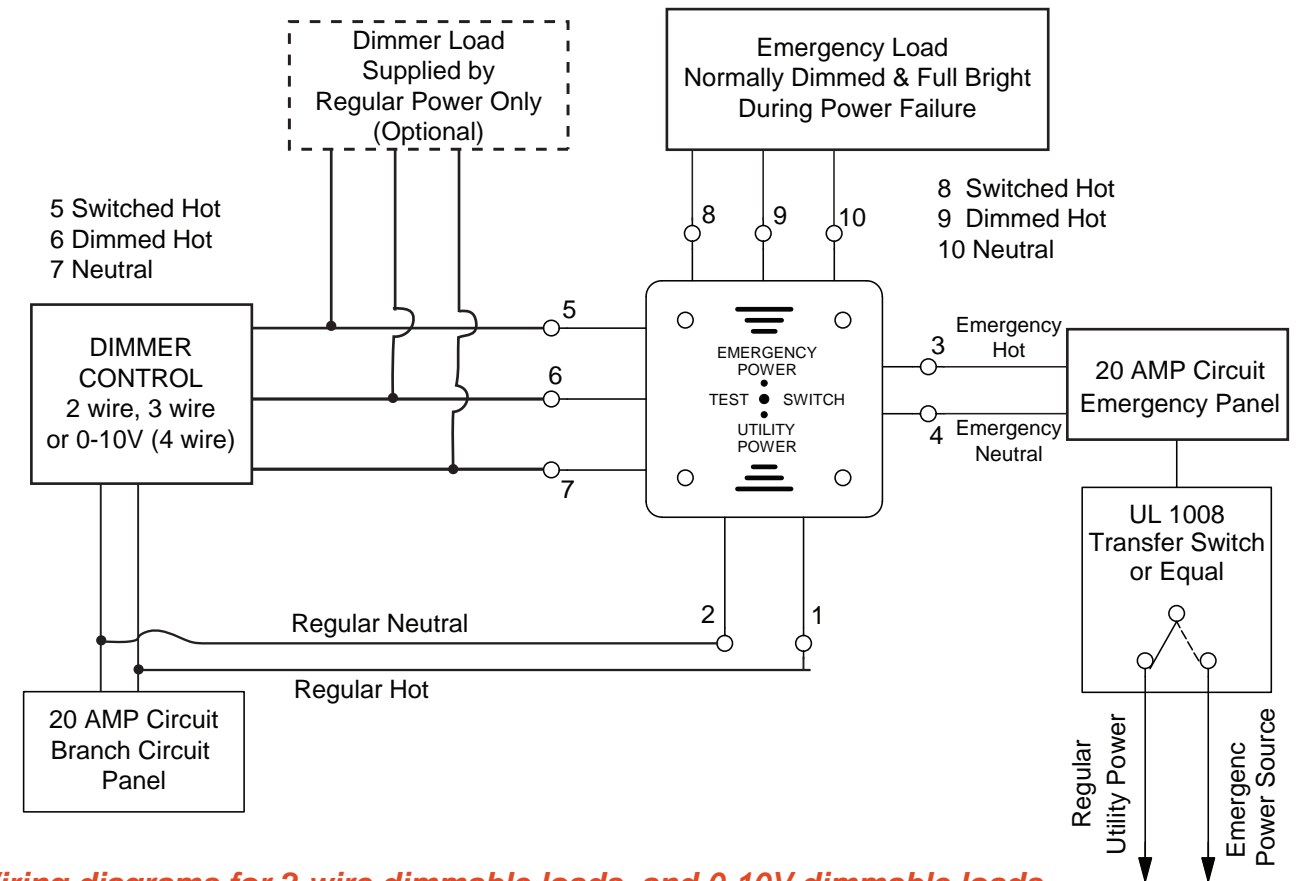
Dimmer Load Supplied by Regular Power Only (Optional)

Emergency Load Normally Dimmed & Full Bright During Power Failure

5 Switched Hot
6 Dimmed Hot
7 Neutral

8 Switched Hot
9 Dimmed Hot
10 Neutral

8
9
10

DIMMER CONTROL
2 wire, 3 wire or 0-10V (4 wire)

5
6
7

EMERGENCY POWER
TEST SWITCH
UTILITY POWER

3
Emergency Hot
4
Emergency Neutral

20 AMP Circuit Emergency Panel

UL 1008 Transfer Switch or Equal

2
1
Regular Neutral
Regular Hot

20 AMP Circuit Branch Circuit Panel

Regular Utility Power
Emergenc Power Source

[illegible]iring diagrams for 2-wire dimmable loads, and 0-10V dimmable loads